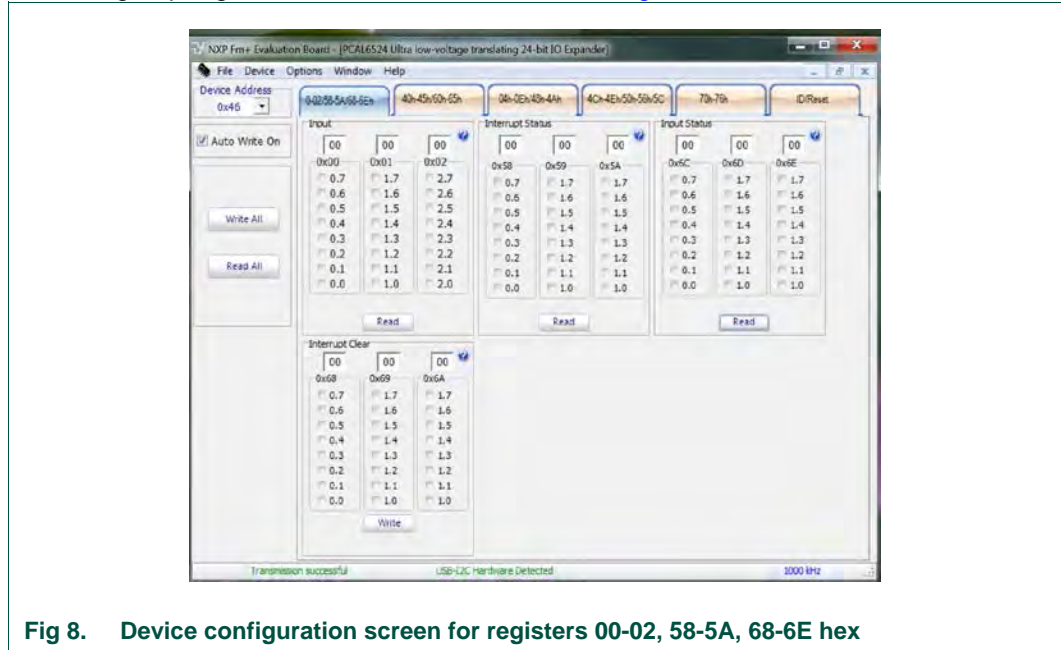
NXP Fm+ Evaluation Board - [PCAL6524 Ultra low-voltage translating 24-bit IO Expander]

File Device Options Window Help

Device Address
0x46

Auto Write On

Write All

Read All

0-02/58-5A/68-6Eh | 40h-45h/60h-65h | 04h-0Eh/48h-4Ah | 4Ch-4Eh/50h-56h/5C | 70h-76h | ID/Reset

Input
00 00 00
0x00 0x01 0x02
0.7 1.7 2.7
0.6 1.6 2.6
0.5 1.5 2.5
0.4 1.4 2.4
0.3 1.3 2.3
0.2 1.2 2.2
0.1 1.1 2.1
0.0 1.0 2.0
Read

Interrupt Status
00 00 00
0x58 0x59 0x5A
0.7 1.7 1.7
0.6 1.6 1.6
0.5 1.5 1.5
0.4 1.4 1.4
0.3 1.3 1.3
0.2 1.2 1.2
0.1 1.1 1.1
0.0 1.0 1.0
Read

Input Status
00 00 00
0x6C 0x6D 0x6E
0.7 1.7 1.7
0.6 1.6 1.6
0.5 1.5 1.5
0.4 1.4 1.4
0.3 1.3 1.3
0.2 1.2 1.2
0.1 1.1 1.1
0.0 1.0 1.0
Read

Interrupt Clear
00 00 00
0x68 0x69 0x6A
0.7 1.7 1.7
0.6 1.6 1.6
0.5 1.5 1.5
0.4 1.4 1.4
0.3 1.3 1.3
0.2 1.2 1.2
0.1 1.1 1.1
0.0 1.0 1.0
Write

Transmission successful USB-I2C Hardware Detected 1000 kHz

Fig 8. Device configuration screen for registers 00-02, 58-5A, 68-6E hex